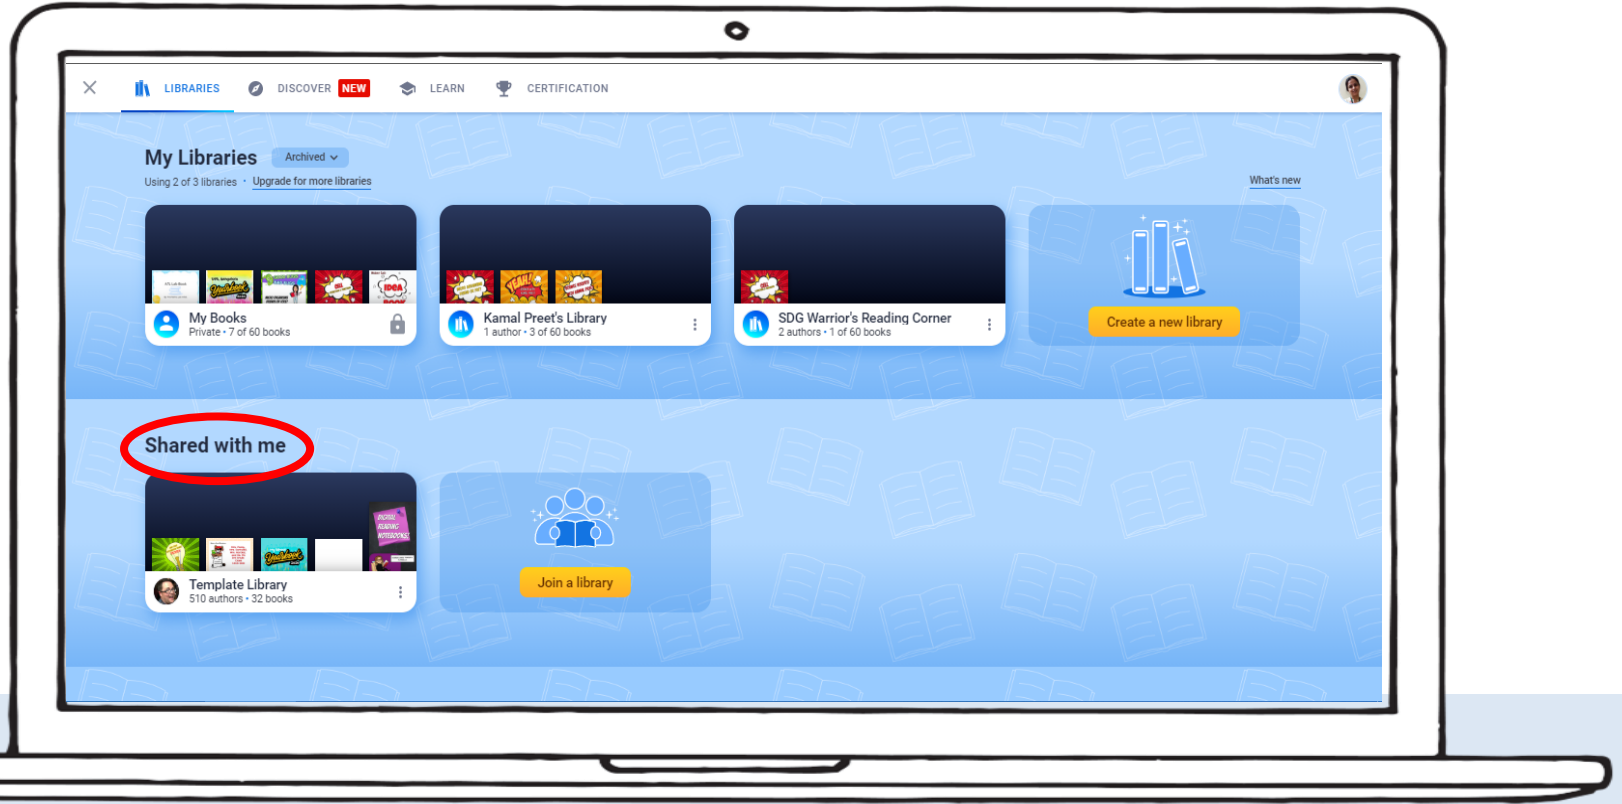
LIBRARIES DISCOVER NEW LEARN CERTIFICATION

My Libraries Archived

Using 2 of 3 libraries · Upgrade for more libraries

What's new

My Books
Private • 7 of 60 books

Kamal Preet's Library
1 author • 3 of 60 books

SDG Warrior's Reading Corner
2 authors • 1 of 60 books

Create a new library

Shared with me

Template Library
510 authors • 32 books

Join a library